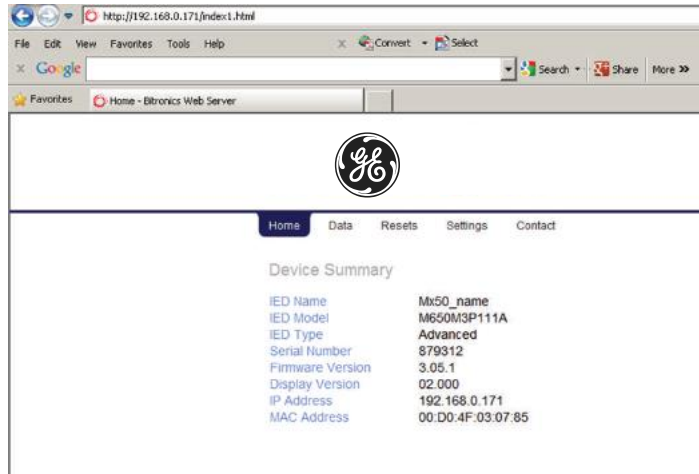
http://192.168.0.171/index1.html

File Edit View Favorites Tools Help

Convert Select

Google

Search Share More »

Favorites

Home - Bitronics Web Server

GE

Home Data Resets Settings Contact

Device Summary

| | |
|---|---|
| IED Name | Mx50_name |
| IED Model | M650M3P111A |
| IED Type | Advanced |
| Serial Number | 879312 |
| Firmware Version | 3.05.1 |
| Display Version | 02.000 |
| IP Address | 192.168.0.171 |
| MAC Address | 00:D0:4F:03:07:85 |